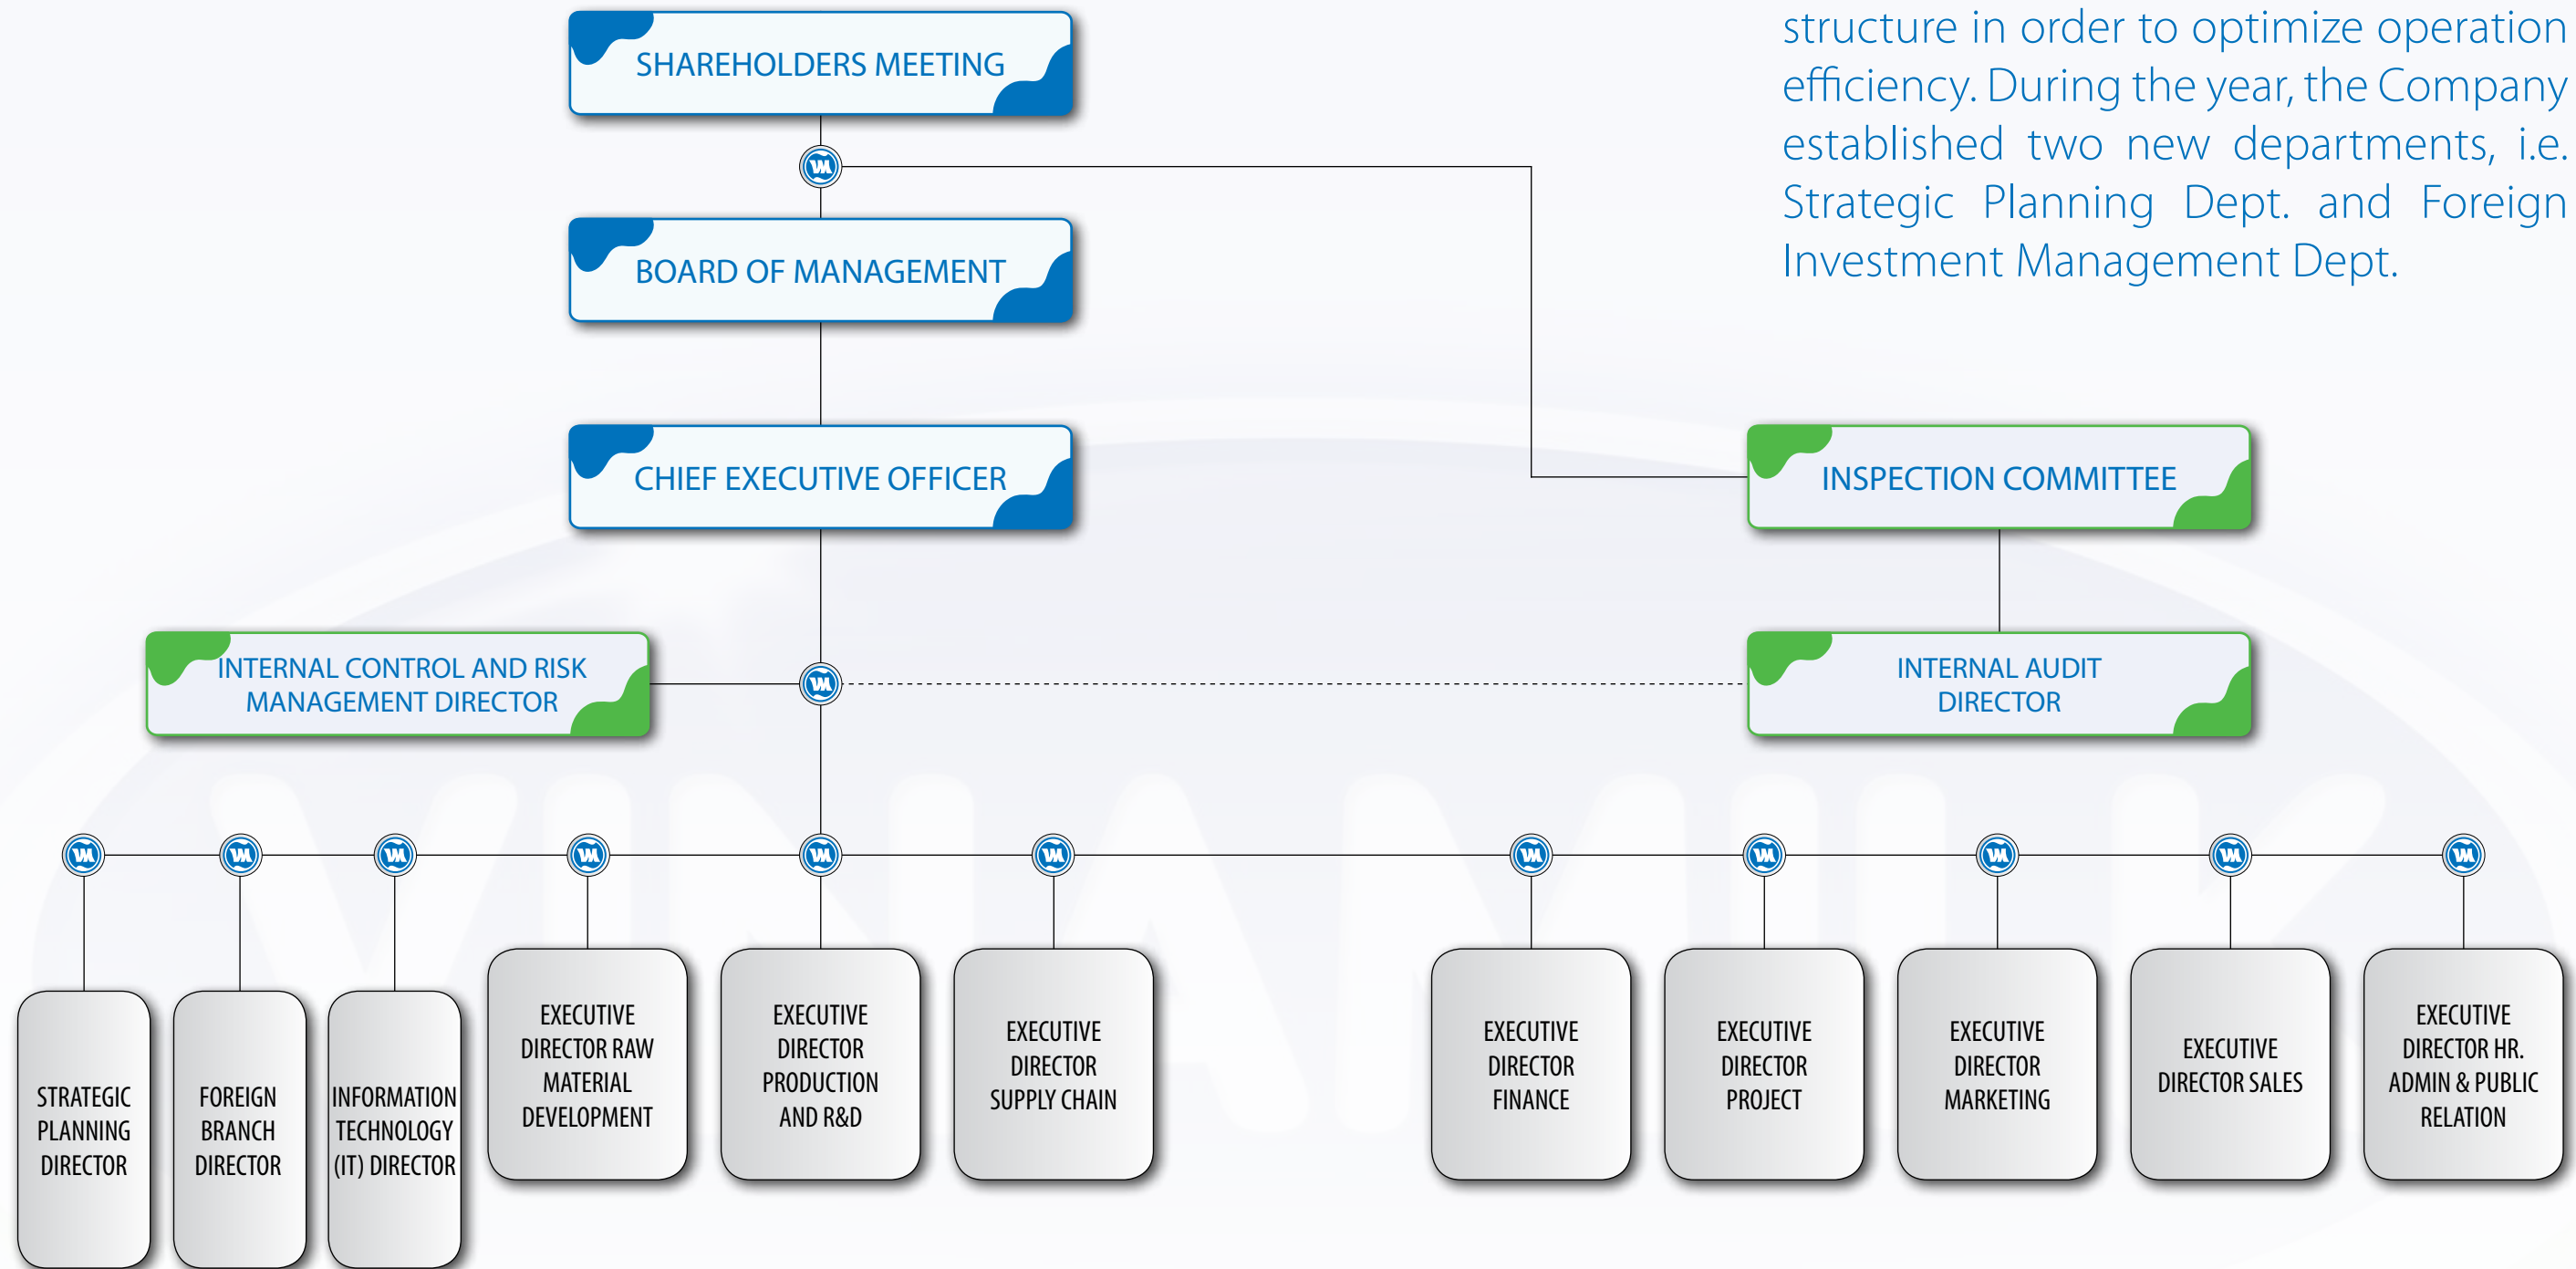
structure in order to optimize operation efficiency. During the year, the Company established two new departments, i.e. Strategic Planning Dept. and Foreign Investment Management Dept.

SHAREHOLDERS MEETING

BOARD OF MANAGEMENT

CHIEF EXECUTIVE OFFICER

INSPECTION COMMITTEE

INTERNAL CONTROL AND RISK MANAGEMENT DIRECTOR

INTERNAL AUDIT DIRECTOR

STRATEGIC PLANNING DIRECTOR

FOREIGN BRANCH DIRECTOR

INFORMATION TECHNOLOGY (IT) DIRECTOR

EXECUTIVE DIRECTOR RAW MATERIAL DEVELOPMENT

EXECUTIVE DIRECTOR PRODUCTION AND R&D

EXECUTIVE DIRECTOR SUPPLY CHAIN

EXECUTIVE DIRECTOR FINANCE

EXECUTIVE DIRECTOR PROJECT

EXECUTIVE DIRECTOR MARKETING

EXECUTIVE DIRECTOR SALES

EXECUTIVE DIRECTOR HR. ADMIN & PUBLIC RELATION